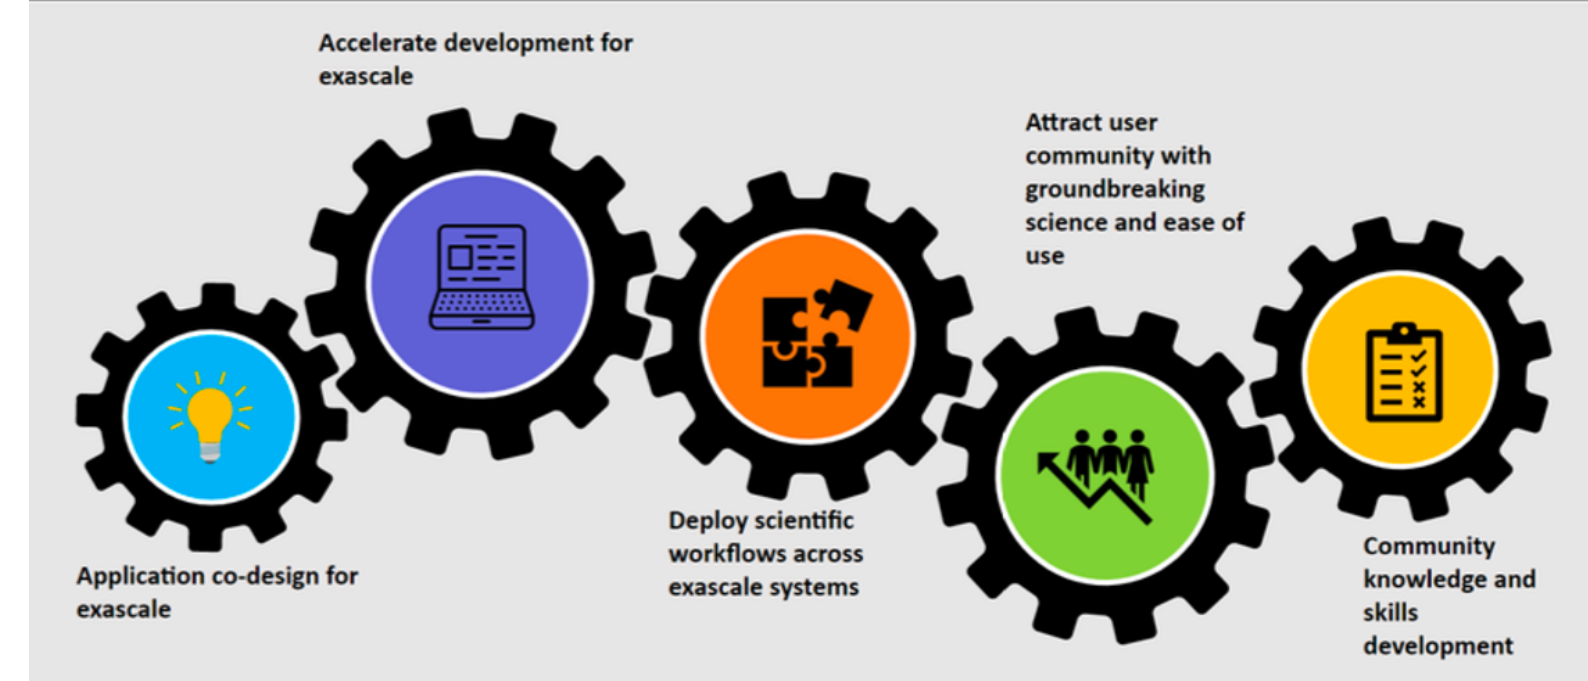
Accelerate development for exascale

Attract user community with groundbreaking science and ease of use

Application co-design for exascale

Deploy scientific workflows across exascale systems

Community knowledge and skills development